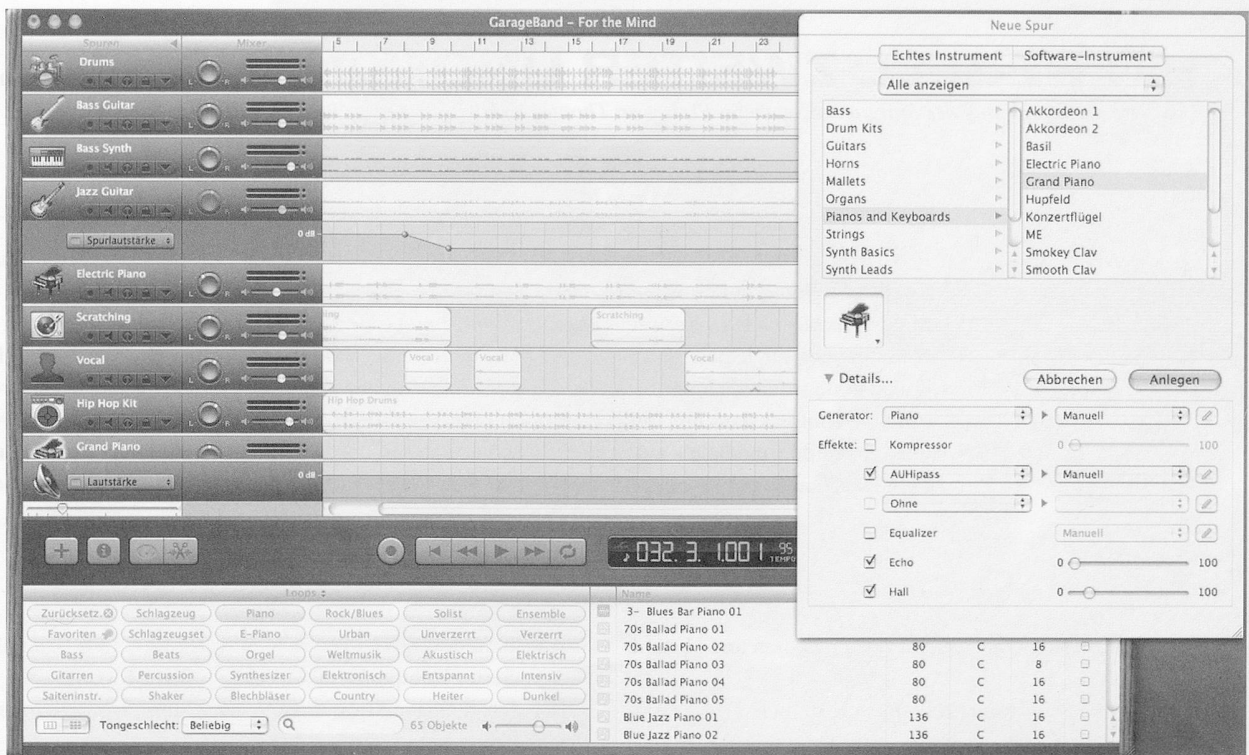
GarageBand – For the Mind

Spuren
Mixer
5 7 9 11 13 15 17 19 21 23

Drums
Bass Guitar
Bass Synth
Jazz Guitar
Spurlautstärke
0 dB
Electric Piano
Scratching
Vocal
Hip Hop Kit
Grand Piano
Lautstärke
0 dB

Scratching
Vocal
Vocal
Vocal
Hip Hop Drums

032. 3. 1.001 95 TEMPO

Loops

| | | | | | |
|---|---|---|---|---|---|
| Zurücksetz. | Schlagzeug | Piano | Rock/Blues | Solist | Ensemble |
| Favoriten | Schlagzeugset | E-Piano | Urban | Unverzerrt | Verzerrt |
| Bass | Beats | Orgel | Weltmusik | Akustisch | Elektrisch |
| Gitarren | Percussion | Synthesizer | Elektronisch | Entspannt | Intensiv |
| Saiteninstr. | Shaker | Blechbläser | Country | Heiter | Dunkel |

Tongeschlecht: Beliebig
65 Objekte

| Name | | | | |
|---|---|---|---|---|
| 3- Blues Bar Piano 01 | | | | |
| 70s Ballad Piano 01 | | | | |
| 70s Ballad Piano 02 | 80 | C | 16 | |
| 70s Ballad Piano 03 | 80 | C | 8 | |
| 70s Ballad Piano 04 | 80 | C | 16 | |
| 70s Ballad Piano 05 | 80 | C | 16 | |
| Blue Jazz Piano 01 | 136 | C | 16 | |
| Blue Jazz Piano 02 | 136 | C | 16 | |

Neue Spur

Echtes Instrument | Software-Instrument

Alle anzeigen

Bass
Drum Kits
Guitars
Horns
Mallets
Organs
Pianos and Keyboards
Strings
Synth Basics
Synth Leads

Akkordeon 1
Akkordeon 2
Basil
Electric Piano
Grand Piano
Hupfeld
Konzertflügel
ME
Smokey Clav
Smooth Clav

Details...
Abbrechen
Anlegen

Generator: Piano | Manuell
Effekte: Kompressor 0 100
AUHipass | Manuell
Ohne
Equalizer | Manuell
Echo 0 100
Hall 0 100